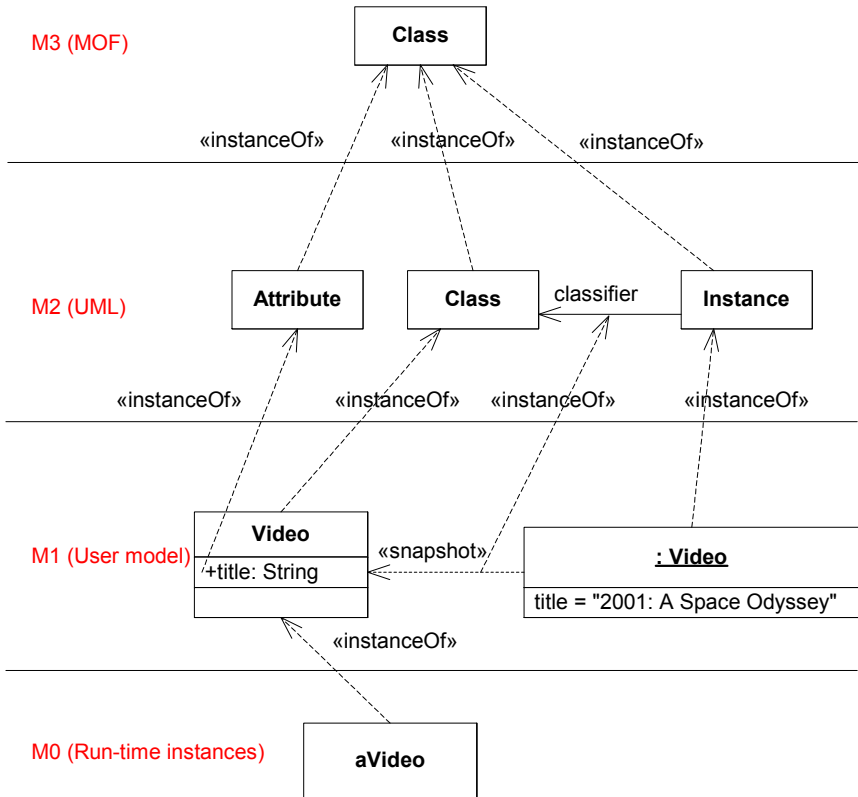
M3 (MOF)

Class

«instanceOf»

«instanceOf»

«instanceOf»

M2 (UML)

Attribute

Class

classifier

Instance

«instanceOf»

«instanceOf»

«instanceOf»

«instanceOf»

M1 (User model)

Video

+title: String

«snapshot»

: Video

title = "2001: A Space Odyssey"

«instanceOf»

M0 (Run-time instances)

aVideo